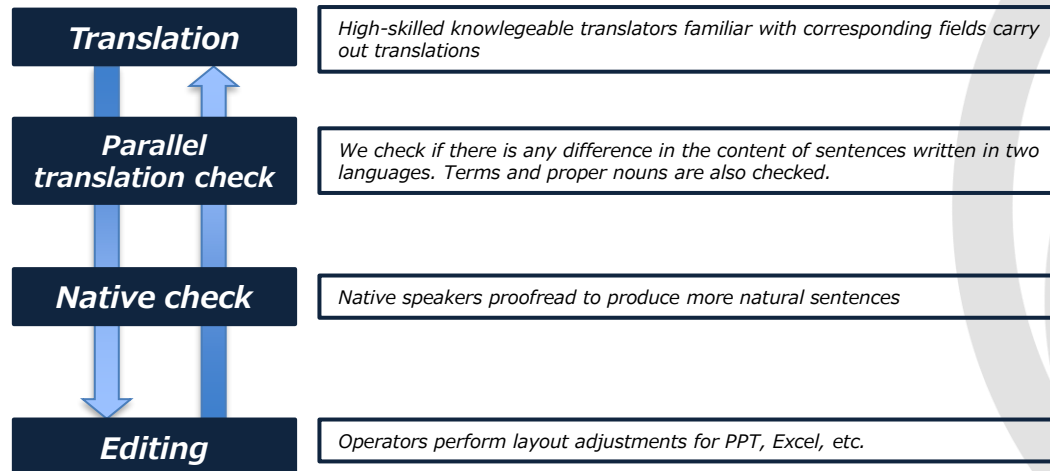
Translation

High-skilled knowlegeable translators familiar with corresponding fields carry out translations

Parallel translation check

We check if there is any difference in the content of sentences written in two languages. Terms and proper nouns are also checked.

Native check

Native speakers proofread to produce more natural sentences

Editing

Operators perform layout adjustments for PPT, Excel, etc.